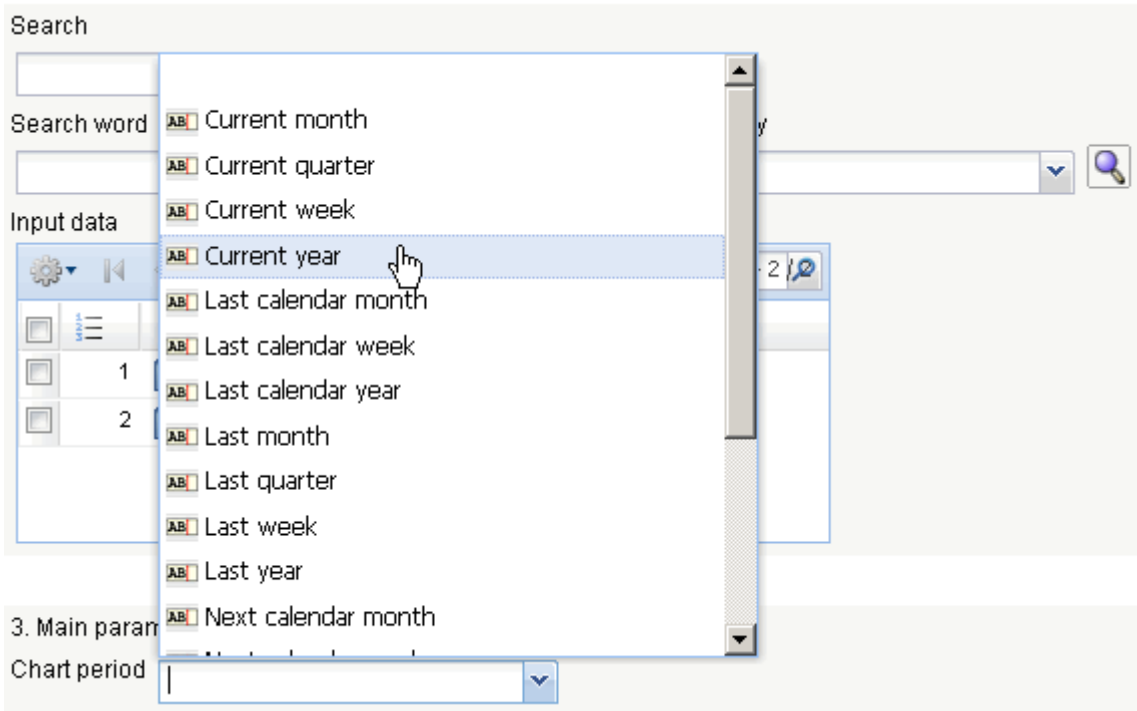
Search

Search word

y

Input data

2

1

2

Current month
Current quarter
Current week
Current year
Last calendar month
Last calendar week
Last calendar year
Last month
Last quarter
Last week
Last year
Next calendar month
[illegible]

3. Main param

Chart period